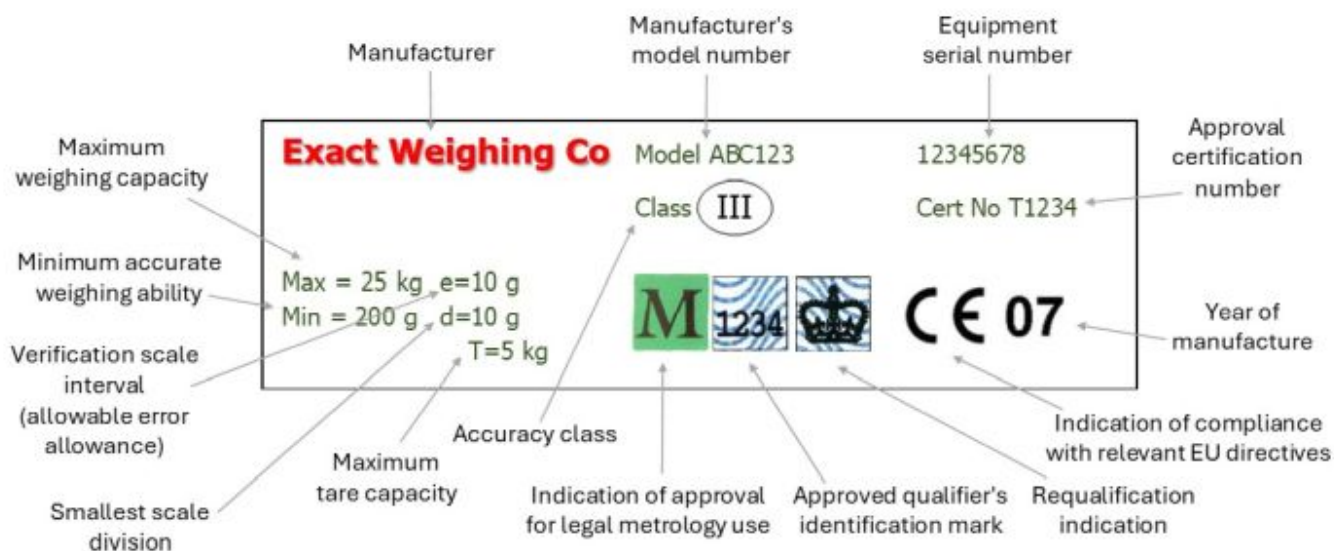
Manufacturer

Manufacturer's model number

Equipment serial number

Exact Weighing Co

Model ABC123

12345678

Approval certification number

Maximum weighing capacity

Class III

Cert No T1234

Minimum accurate weighing ability

Max = 25 kg e=10 g
Min = 200 g d=10 g
T=5 kg

M

1234

CE 07

Year of manufacture

Verification scale interval (allowable error allowance)

Accuracy class

Indication of compliance with relevant EU directives

Maximum tare capacity

Smallest scale division

Indication of approval for legal metrology use

Approved qualifier's identification mark

Requalification indication